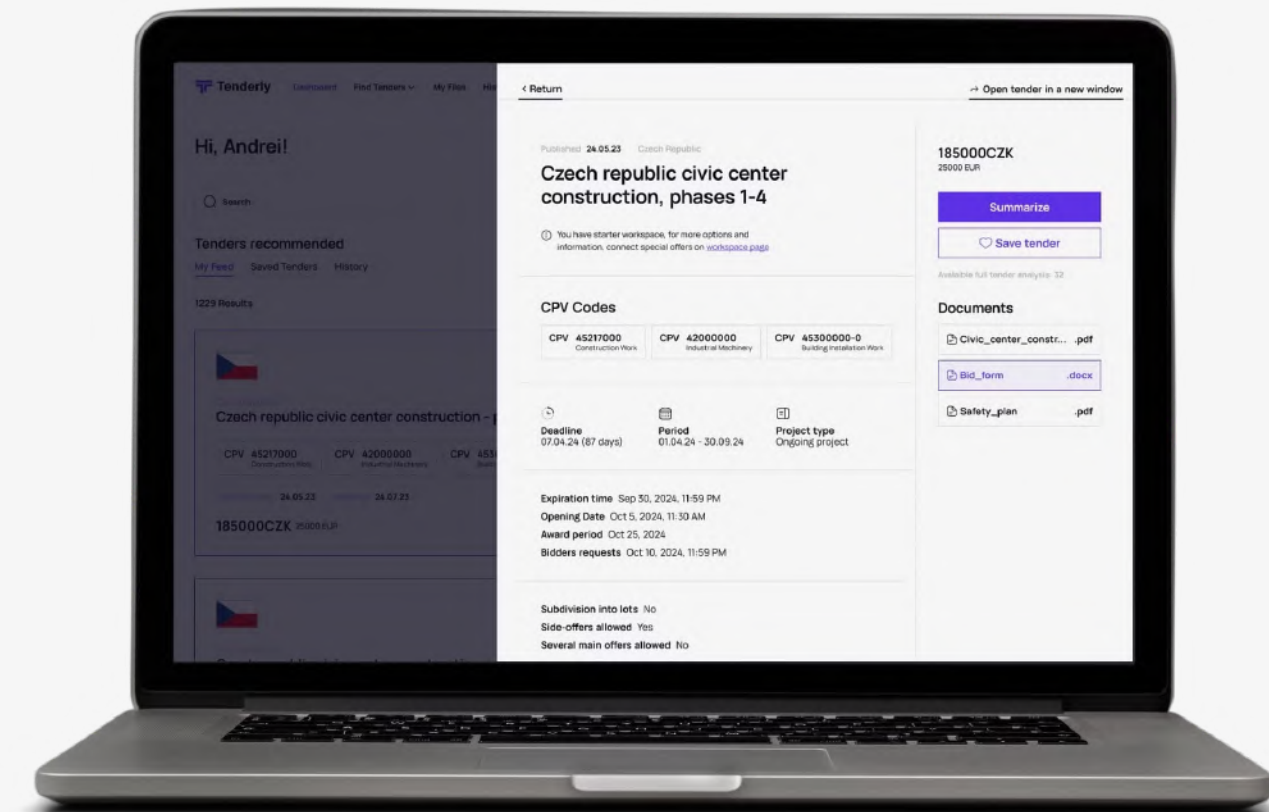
Tenderly Dashboard Find Tenders My Files

Hi, Andrei!

Search

Tenders recommended

My Feed Saved Tenders History

1229 Results

Czech republic civic center construction - p

CPV 45217000 Construction Work CPV 42000000 Industrial Machinery CPV 453

24.05.23 24.07.23

185000CZK 25000 EUR

< Return

→ Open tender in a new window

Published 24.05.23 Czech Republic

Czech republic civic center construction, phases 1-4

You have starter workspace, for more options and information, connect special offers on workspace page

CPV Codes

| CPV 45217000 Construction Work | CPV 42000000 Industrial Machinery | CPV 45300000-0 Building Installation Work |
|---|---|---|

Deadline 07.04.24 (87 days)

Period 01.04.24 - 30.09.24

Project type Ongoing project

Expiration time Sep 30, 2024, 11:59 PM
Opening Date Oct 5, 2024, 11:30 AM
Award period Oct 25, 2024
Bidders requests Oct 10, 2024, 11:59 PM

Subdivision into lots No
Side-offers allowed Yes
Several main offers allowed No

185000CZK
25000 EUR

Summarize

Save tender

Available full tender analysis: 32

Documents

Civic_center_constr... .pdf

Bid_form .docx

Safety_plan .pdf